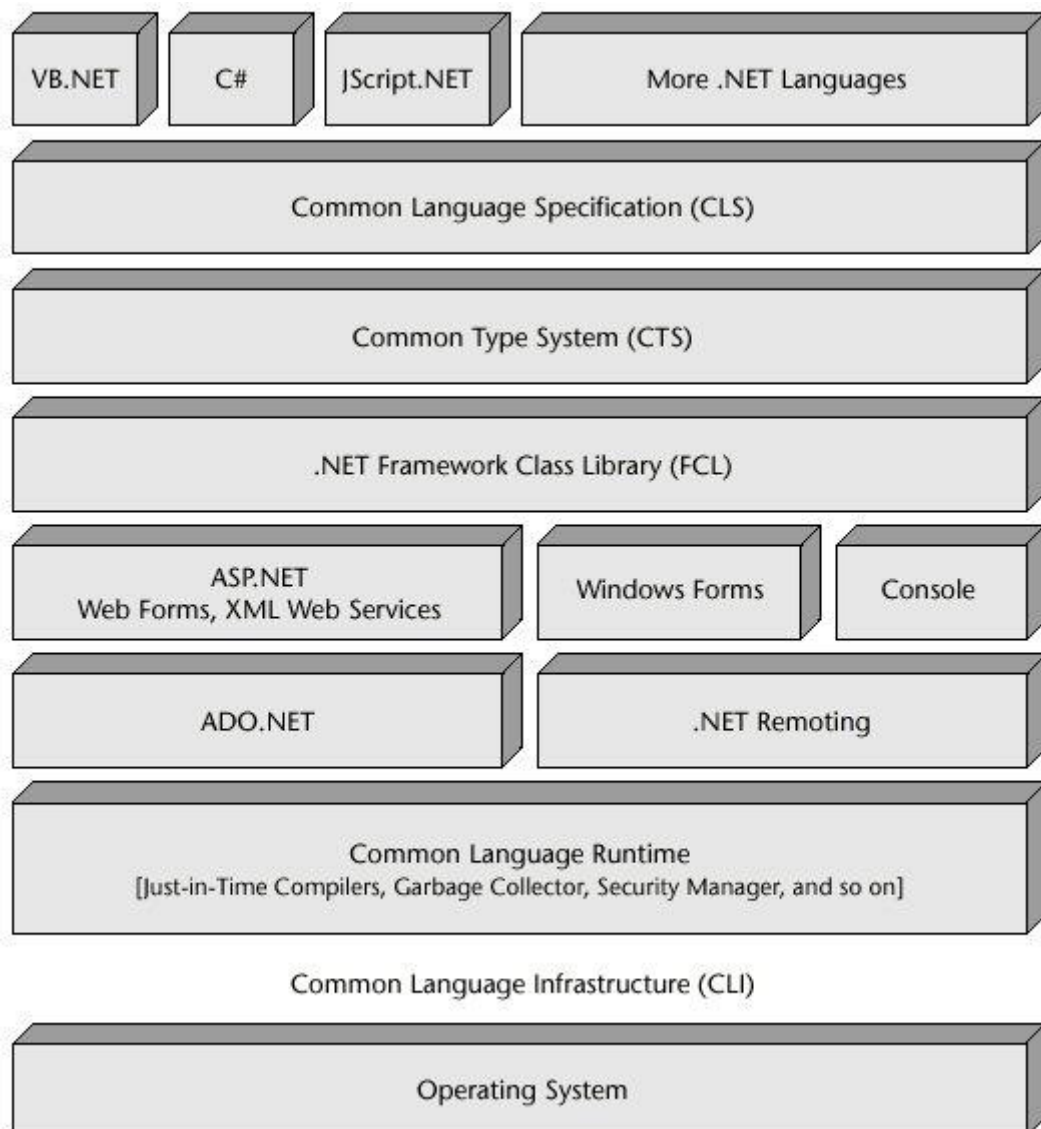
VB.NET

C#

JScript.NET

More .NET Languages

Common Language Specification (CLS)

Common Type System (CTS)

.NET Framework Class Library (FCL)

ASP.NET
Web Forms, XML Web Services

Windows Forms

Console

ADO.NET

.NET Remoting

Common Language Runtime
[Just-in-Time Compilers, Garbage Collector, Security Manager, and so on]

Common Language Infrastructure (CLI)

Operating System